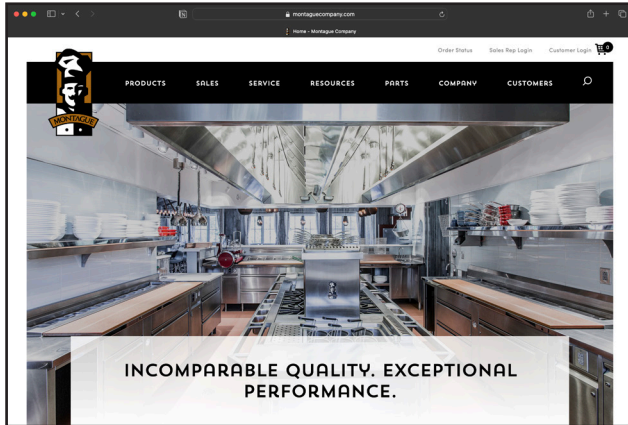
montaguecompany.com

Home - Montague Company

Order Status Sales Rep Login Customer Login 0

MONTAGUE

PRODUCTS SALES SERVICE RESOURCES PARTS COMPANY CUSTOMERS

INCOMPARABLE QUALITY. EXCEPTIONAL PERFORMANCE.